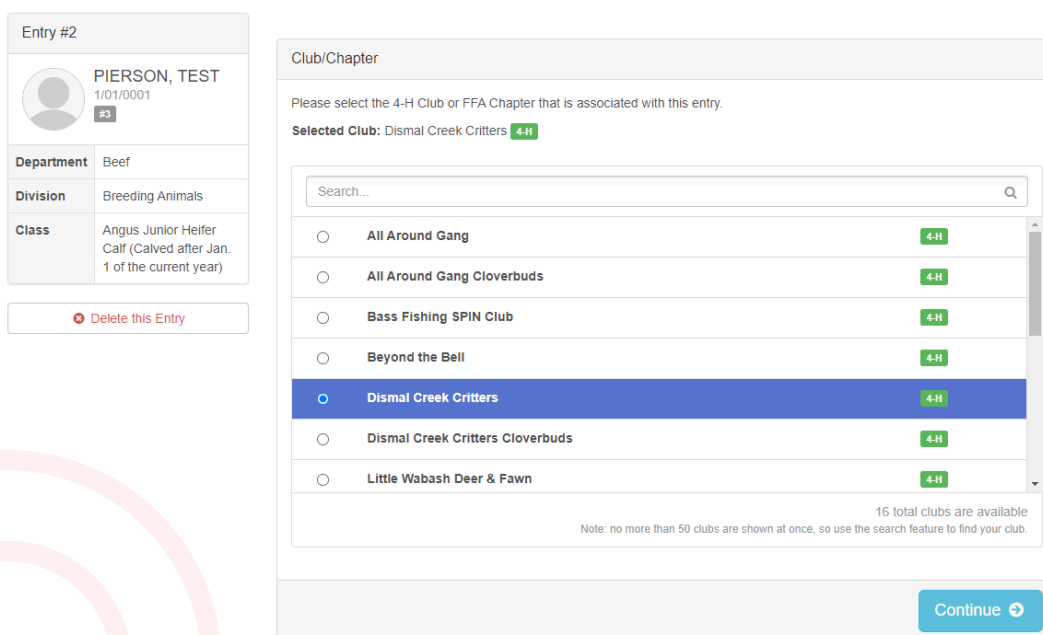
Entry #2

PIERSON, TEST
1/01/0001
#3

| Department | Beef |
|---|---|
| Division | Breeding Animals |
| Class | Angus Junior Heifer Calf (Calved after Jan. 1 of the current year) |

Delete this Entry

Club/Chapter

Please select the 4-H Club or FFA Chapter that is associated with this entry.

**Selected Club:** Dismal Creek Critters 4-H

Search...

All Around Gang 4-H
All Around Gang Cloverbuds 4-H
Bass Fishing SPIN Club 4-H
Beyond the Bell 4-H
Dismal Creek Critters 4-H
Dismal Creek Critters Cloverbuds 4-H
Little Wabash Deer & Fawn 4-H

16 total clubs are available
Note: no more than 50 clubs are shown at once, so use the search feature to find your club.

Continue